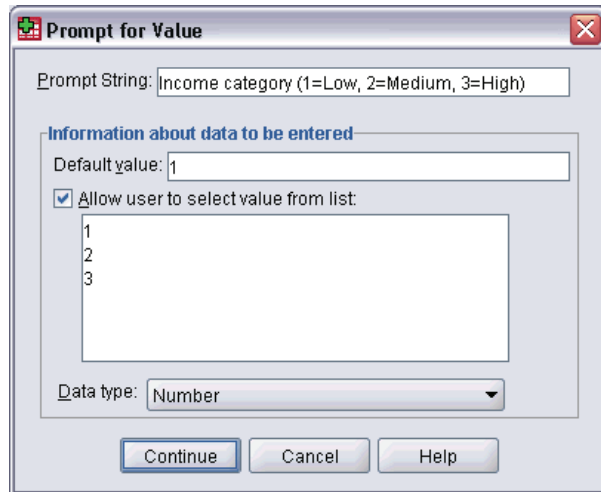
Prompt for Value

Prompt String: Income category (1=Low, 2=Medium, 3=High)

Information about data to be entered

Default value: 1

Allow user to select value from list:

1
2
3

Data type: Number

Continue | Cancel | Help